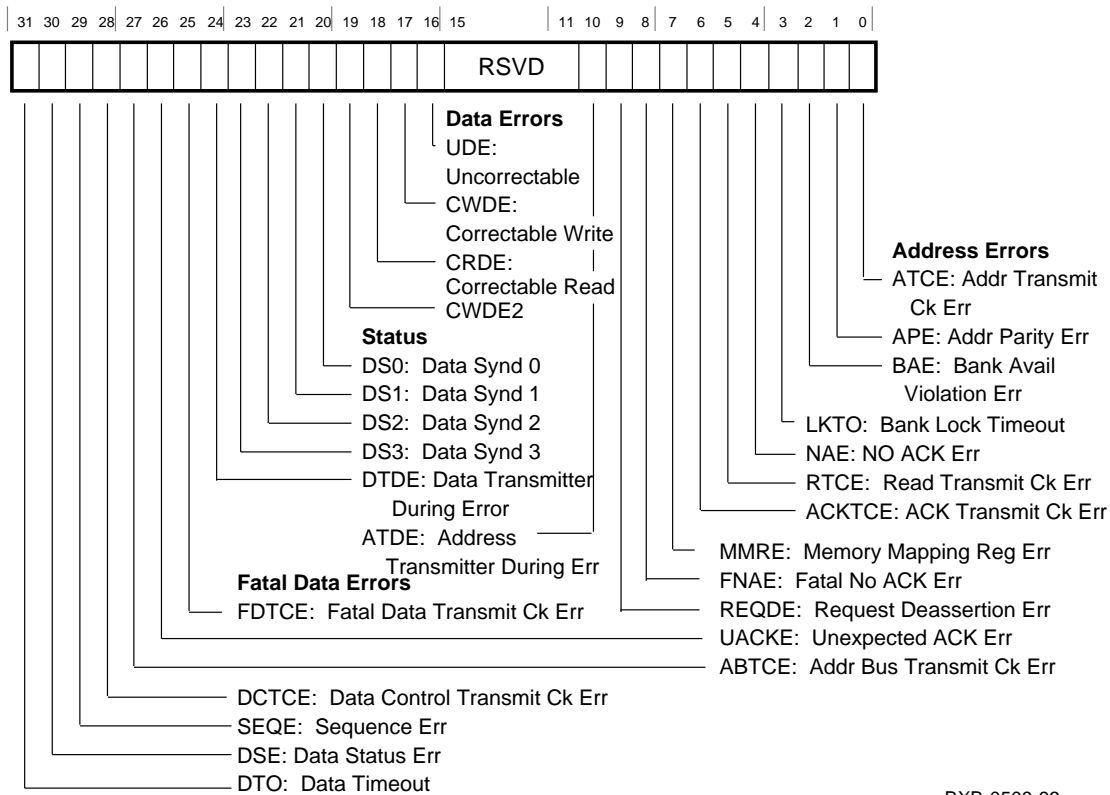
31 30 29 28 27 26 25 24 23 22 21 20 19 18 17 16 15 11 10 9 8 7 6 5 4 3 2 1 0

RSVD

Data Errors
UDE: Uncorrectable
CWDE: Correctable Write
CRDE: Correctable Read
CWDE2

Status
DS0: Data Synd 0
DS1: Data Synd 1
DS2: Data Synd 2
DS3: Data Synd 3
DTDE: Data Transmitter During Error
ATDE: Address Transmitter During Err

Fatal Data Errors
FDTCE: Fatal Data Transmit Ck Err

Address Errors
ATCE: Addr Transmit Ck Err
APE: Addr Parity Err
BAE: Bank Avail Violation Err
LKTO: Bank Lock Timeout
NAE: NO ACK Err
RTCE: Read Transmit Ck Err
ACKTCE: ACK Transmit Ck Err
MMRE: Memory Mapping Reg Err
FNAE: Fatal No ACK Err
REQDE: Request Deassertion Err
UACKE: Unexpected ACK Err
ABTCE: Addr Bus Transmit Ck Err
DCTCE: Data Control Transmit Ck Err
SEQE: Sequence Err
DSE: Data Status Err
DTO: Data Timeout

BXB-0503-92